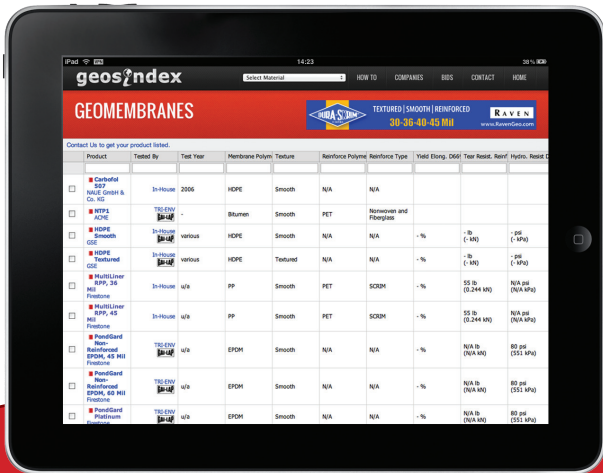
iPad 14:23 38 %

geosindex

Select Material

HOW TO COMPANIES BIDS CONTACT HOME

GEOMEMBRANES

DURA-SKRIM TEXTURED | SMOOTH | REINFORCED 30-36-40-45 Mil RAVEN www.RavenGeo.com

Contact Us to get your product listed.

| | Product | Tested By | Test Year | Membrane Polym | Texture | Reinforce Polyme | Reinforce Type | Yield Elong. D66 | Tear Resist. Reinf | Hydro. Resist |
|---|---|---|---|---|---|---|---|---|---|---|
| | Carbofol 507 NAUE GmbH & Co. KG | In-House | 2006 | HDPE | Smooth | N/A | N/A | | | |
| | NTP1 ACME | TRI-ENV | - | Bitumen | Smooth | PET | Nonwoven and Fiberglass | | | |
| | HDPE Smooth GSE | In-House | various | HDPE | Smooth | N/A | N/A | - % | - lb (- kN) | - psi (- kPa) |
| | HDPE Textured GSE | In-House | various | HDPE | Textured | N/A | N/A | - % | - lb (- kN) | - psi (- kPa) |
| | MultiLiner RPP, 36 Mil Firestone | In-House | u/a | PP | Smooth | PET | SCRIM | - % | 55 lb (0.244 kN) | N/A psi (N/A kPa) |
| | MultiLiner RPP, 45 Mil Firestone | In-House | u/a | PP | Smooth | PET | SCRIM | - % | 55 lb (0.244 kN) | N/A psi (N/A kPa) |
| | PondGard Non-Reinforced EPDM, 45 Mil Firestone | TRI-ENV | u/a | EPDM | Smooth | N/A | N/A | - % | N/A lb (N/A kN) | 80 psi (551 kPa) |
| | PondGard Non-Reinforced EPDM, 60 Mil Firestone | TRI-ENV | u/a | EPDM | Smooth | N/A | N/A | - % | N/A lb (N/A kN) | 80 psi (551 kPa) |
| | PondGard Platinum Firestone | TRI-ENV | u/a | EPDM | Smooth | N/A | N/A | - % | N/A lb (N/A kN) | 80 psi (551 kPa) |